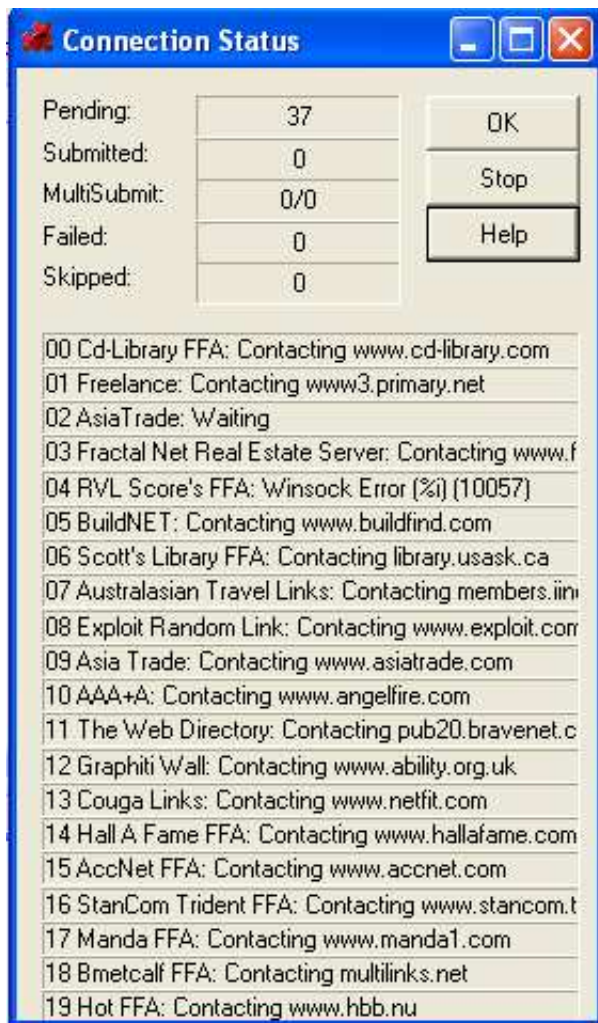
Connection Status

Pending: 37
Submitted: 0
MultiSubmit: 0/0
Failed: 0
Skipped: 0

OK
Stop
Help

00 Cd-Library FFA: Contacting www.cd-library.com
01 Freelance: Contacting www3.primary.net
02 AsiaTrade: Waiting
03 Fractal Net Real Estate Server: Contacting www.f
04 RVL Score's FFA: Winsock Error (%i) (10057)
05 BuildNET: Contacting www.buildfind.com
06 Scott's Library FFA: Contacting library.usask.ca
07 Australasian Travel Links: Contacting members.iin
08 Exploit Random Link: Contacting www.exploit.cor
09 Asia Trade: Contacting www.asiatrade.com
10 AAA+A: Contacting www.angelfire.com
11 The Web Directory: Contacting pub20.bravenet.c
12 Graphiti Wall: Contacting www.ability.org.uk
13 Couga Links: Contacting www.netfit.com
14 Hall A Fame FFA: Contacting www.hallafame.com
15 AccNet FFA: Contacting www.accnet.com
16 StanCom Trident FFA: Contacting www.stancom.t
17 Manda FFA: Contacting www.manda1.com
18 Bmetcalf FFA: Contacting multilinks.net
19 Hot FFA: Contacting www.hbb.nu